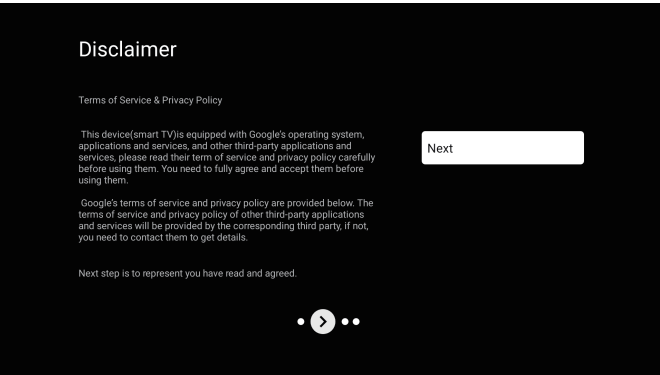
Disclaimer

Terms of Service & Privacy Policy

This device(smart TV)is equipped with Google's operating system, applications and services, and other third-party applications and services, please read their term of service and privacy policy carefully before using them. You need to fully agree and accept them before using them.

Google's terms of service and privacy policy are provided below. The terms of service and privacy policy of other third-party applications and services will be provided by the corresponding third party, if not, you need to contact them to get details.

Next step is to represent you have read and agreed.

Next